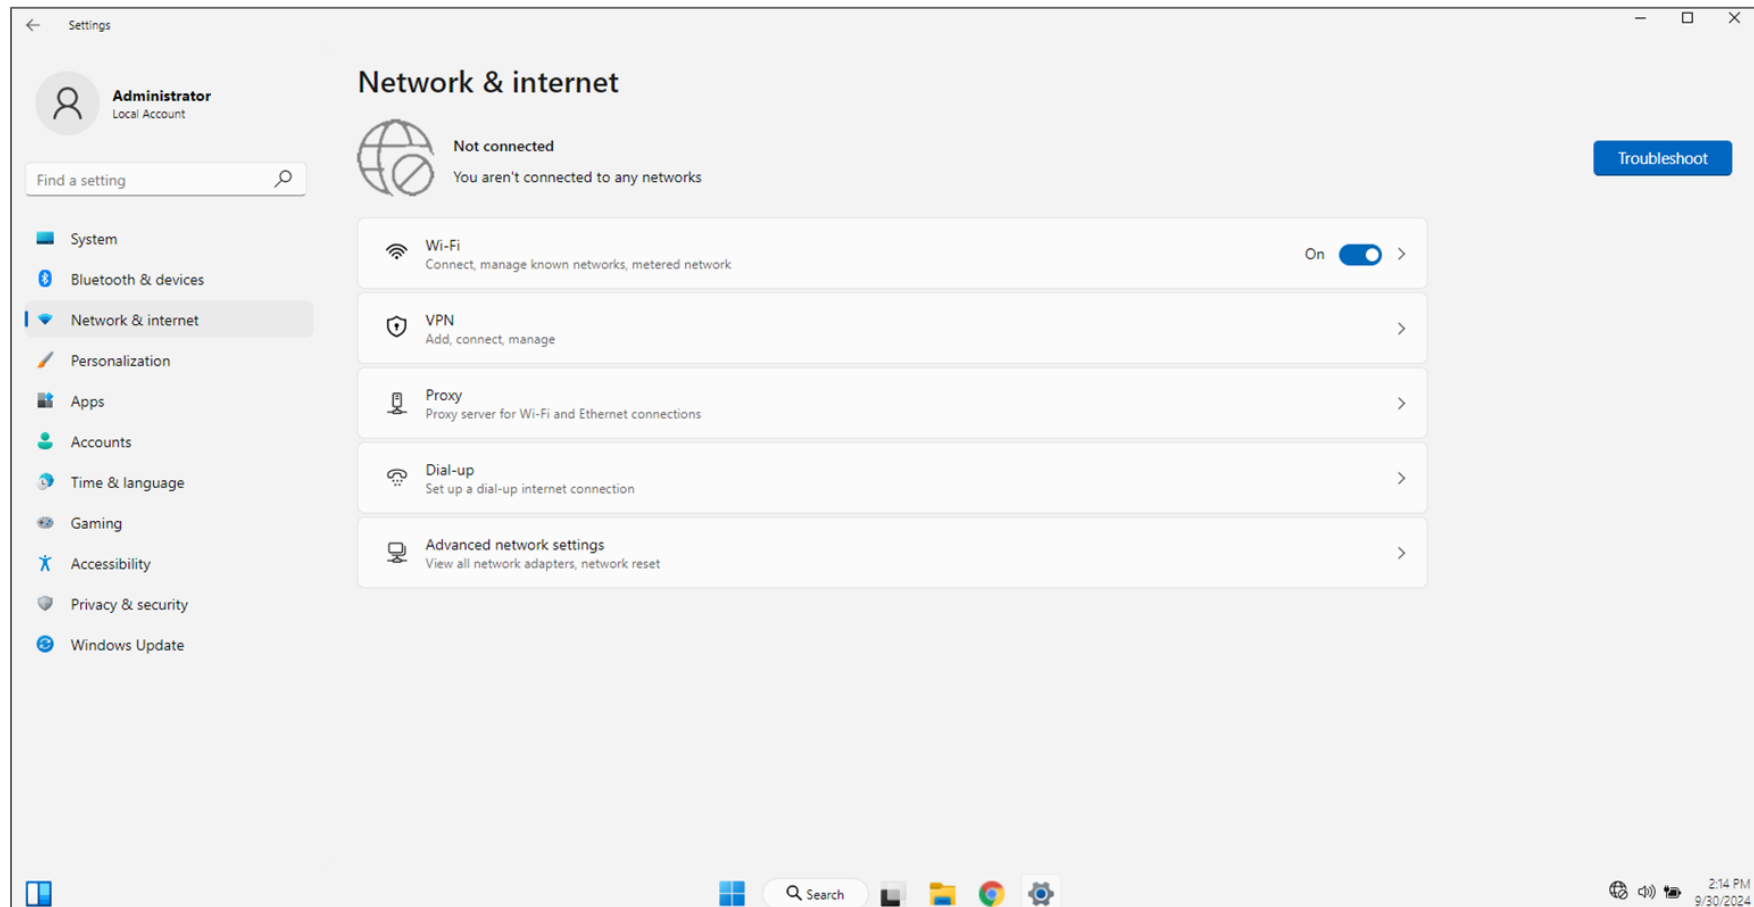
Settings

Administrator
Local Account

Find a setting

System
Bluetooth & devices
Network & internet
Personalization
Apps
Accounts
Time & language
Gaming
Accessibility
Privacy & security
Windows Update

Network & internet

Not connected
You aren't connected to any networks

Troubleshoot

Wi-Fi
Connect, manage known networks, metered network
On

VPN
Add, connect, manage

Proxy
Proxy server for Wi-Fi and Ethernet connections

Dial-up
Set up a dial-up internet connection

Advanced network settings
View all network adapters, network reset

Search

2:14 PM
9/30/2024